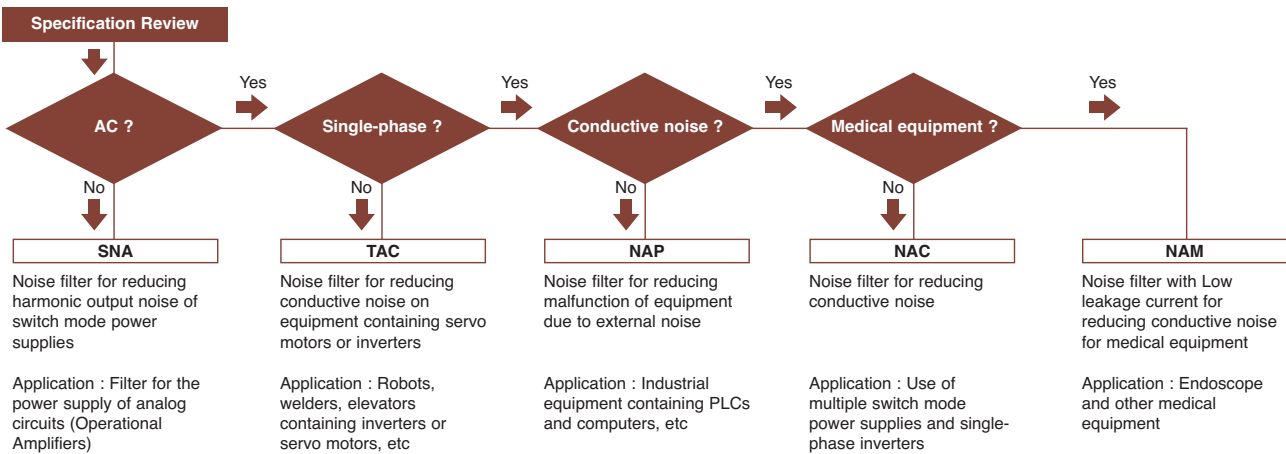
Specification Review

AC ?

Yes

Single-phase ?

Yes

Conductive noise ?

Yes

Medical equipment ?

Yes

No

SNA

Noise filter for reducing harmonic output noise of switch mode power supplies

Application : Filter for the power supply of analog circuits (Operational Amplifiers)

No

TAC

Noise filter for reducing conductive noise on equipment containing servo motors or inverters

Application : Robots, welders, elevators containing inverters or servo motors, etc

No

NAP

Noise filter for reducing malfunction of equipment due to external noise

Application : Industrial equipment containing PLCs and computers, etc

No

NAC

Noise filter for reducing conductive noise

Application : Use of multiple switch mode power supplies and single-phase inverters

NAM

Noise filter with Low leakage current for reducing conductive noise for medical equipment

Application : Endoscope and other medical equipment